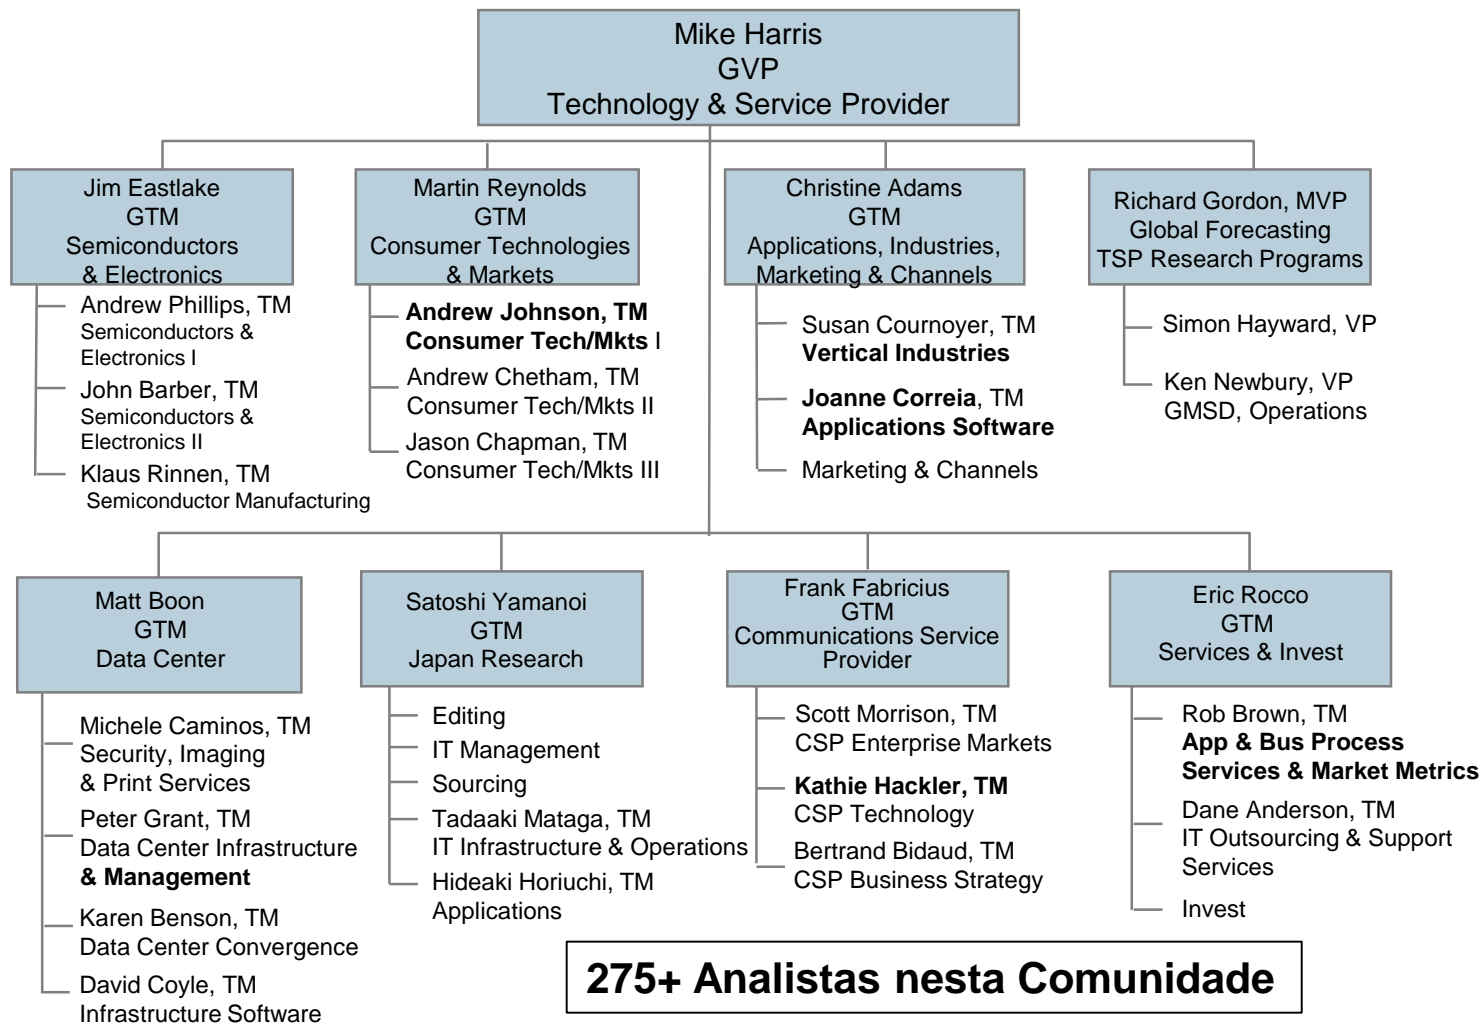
Mike Harris
GVP
Technology & Service Provider

Jim Eastlake
GTM
Semiconductors
& Electronics

Andrew Phillips, TM
Semiconductors &
Electronics I

John Barber, TM
Semiconductors &
Electronics II

Klaus Rinnen, TM
Semiconductor Manufacturing

Martin Reynolds
GTM
Consumer Technologies
& Markets

Andrew Johnson, TM
Consumer Tech/Mkts I

Andrew Chetham, TM
Consumer Tech/Mkts II

Jason Chapman, TM
Consumer Tech/Mkts III

Christine Adams
GTM
Applications, Industries,
Marketing & Channels

Susan Cournoyer, TM
Vertical Industries

Joanne Correia, TM
Applications Software

Marketing & Channels

Richard Gordon, MVP
Global Forecasting
TSP Research Programs

Simon Hayward, VP

Ken Newbury, VP
GMSD, Operations

Matt Boon
GTM
Data Center

Michele Caminos, TM
Security, Imaging
& Print Services

Peter Grant, TM
Data Center Infrastructure
& Management

Karen Benson, TM
Data Center Convergence

David Coyle, TM
Infrastructure Software

Satoshi Yamanoi
GTM
Japan Research

Editing

IT Management

Sourcing

Tadaaki Mataga, TM
IT Infrastructure & Operations

Hideaki Horiuchi, TM
Applications

Frank Fabricius
GTM
Communications Service
Provider

Scott Morrison, TM
CSP Enterprise Markets

Kathie Hackler, TM
CSP Technology

Bertrand Bidaud, TM
CSP Business Strategy

Eric Rocco
GTM
Services & Invest

Rob Brown, TM
App & Bus Process
Services & Market Metrics

Dane Anderson, TM
IT Outsourcing & Support
Services

Invest

275+ Analistas nesta Comunidade